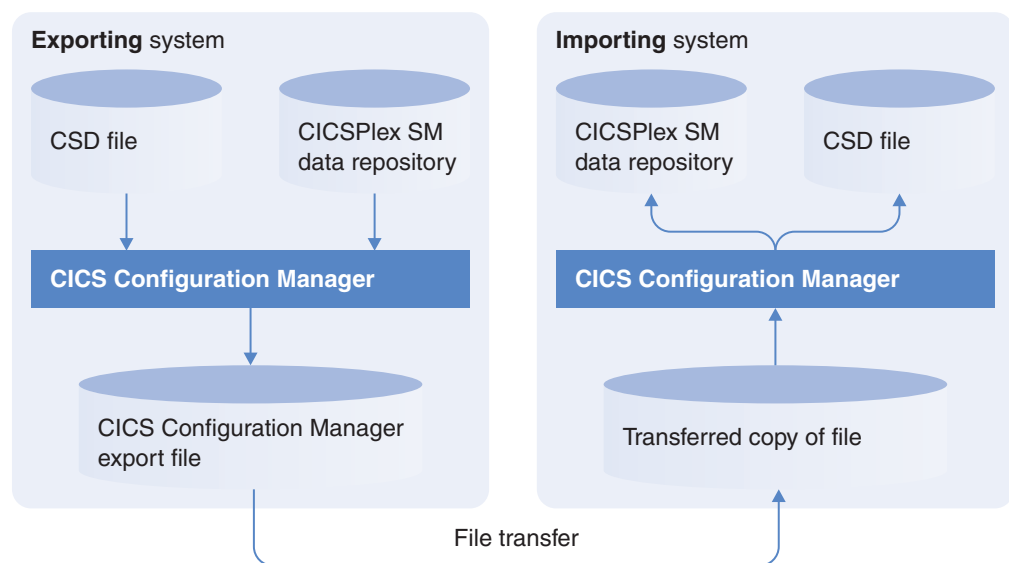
**Exporting** system

CSD file

CICSPlex SM data repository

CICS Configuration Manager

CICS Configuration Manager export file

**Importing** system

CICSPlex SM data repository

CSD file

CICS Configuration Manager

Transferred copy of file

File transfer